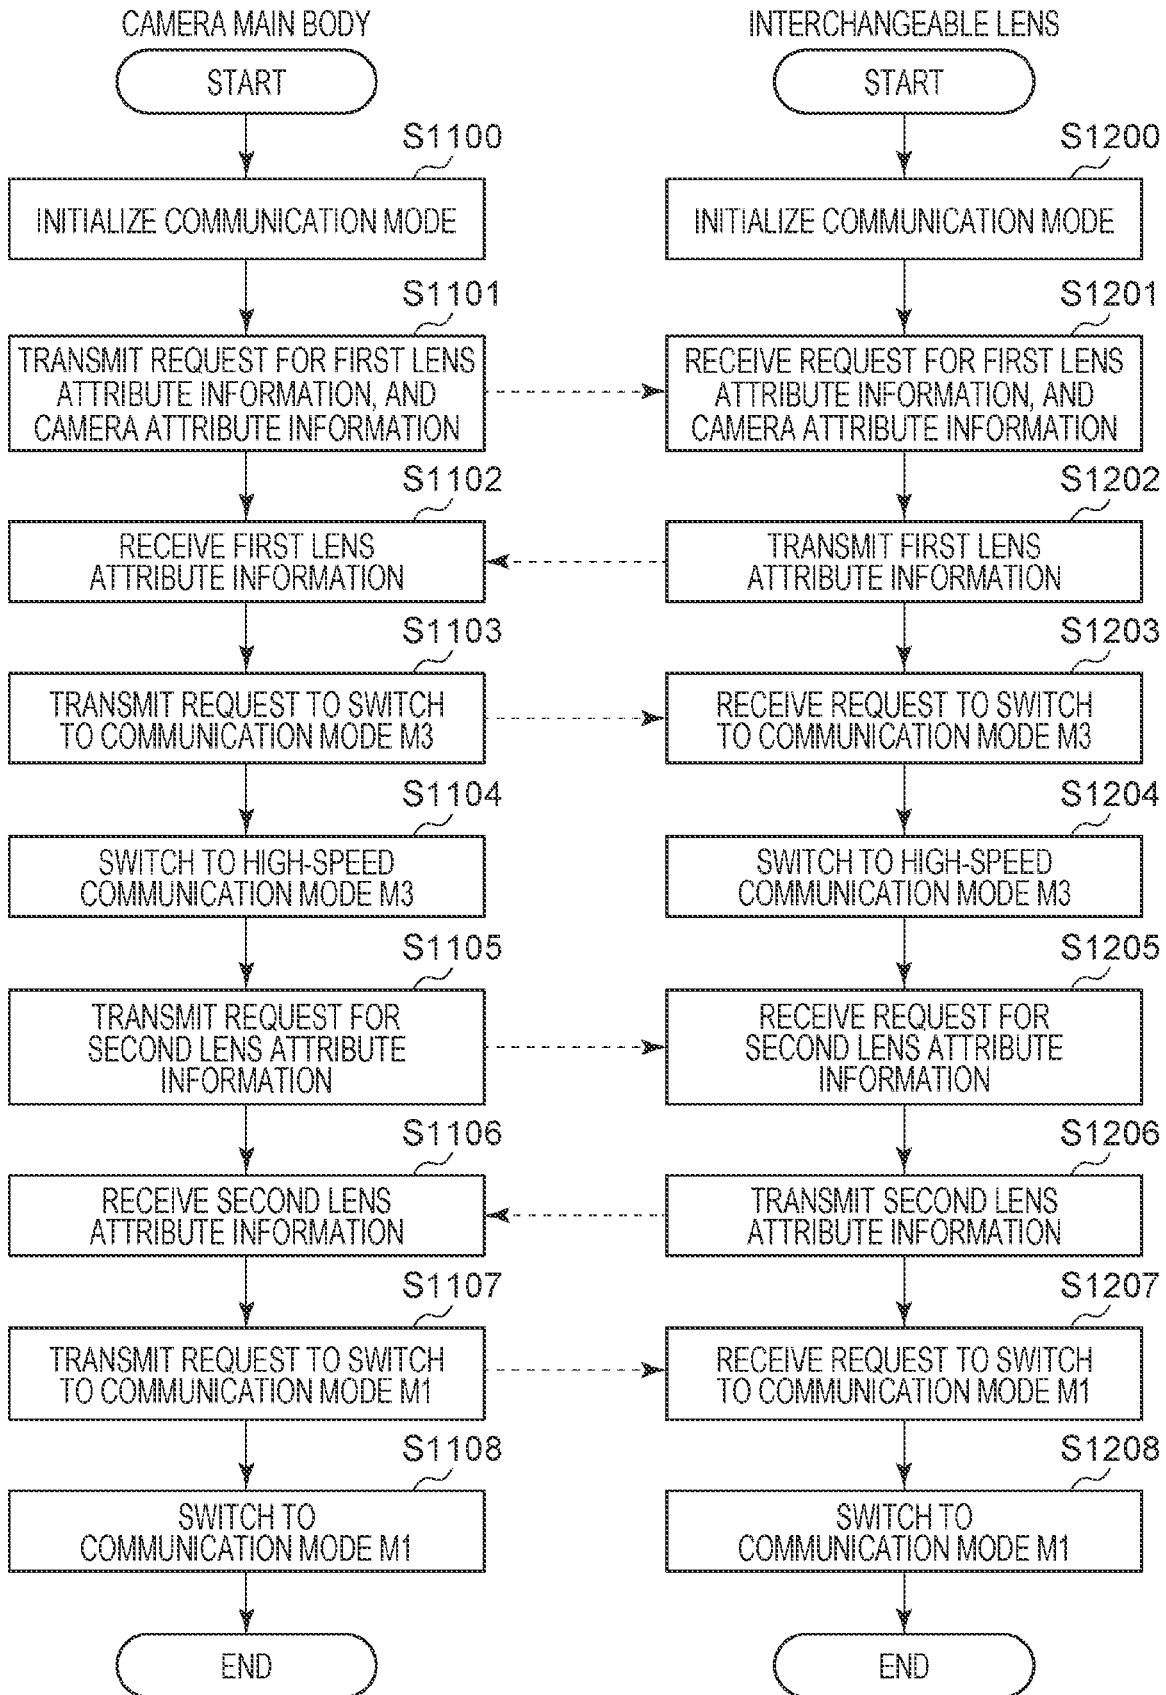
CAMERA MAIN BODY

START

S1100

INITIALIZE COMMUNICATION MODE

S1101

TRANSMIT REQUEST FOR FIRST LENS ATTRIBUTE INFORMATION, AND CAMERA ATTRIBUTE INFORMATION

S1102

RECEIVE FIRST LENS ATTRIBUTE INFORMATION

S1103

TRANSMIT REQUEST TO SWITCH TO COMMUNICATION MODE M3

S1104

SWITCH TO HIGH-SPEED COMMUNICATION MODE M3

S1105

TRANSMIT REQUEST FOR SECOND LENS ATTRIBUTE INFORMATION

S1106

RECEIVE SECOND LENS ATTRIBUTE INFORMATION

S1107

TRANSMIT REQUEST TO SWITCH TO COMMUNICATION MODE M1

S1108

SWITCH TO COMMUNICATION MODE M1

END

INTERCHANGEABLE LENS

START

S1200

INITIALIZE COMMUNICATION MODE

S1201

RECEIVE REQUEST FOR FIRST LENS ATTRIBUTE INFORMATION, AND CAMERA ATTRIBUTE INFORMATION

S1202

TRANSMIT FIRST LENS ATTRIBUTE INFORMATION

S1203

RECEIVE REQUEST TO SWITCH TO COMMUNICATION MODE M3

S1204

SWITCH TO HIGH-SPEED COMMUNICATION MODE M3

S1205

RECEIVE REQUEST FOR SECOND LENS ATTRIBUTE INFORMATION

S1206

TRANSMIT SECOND LENS ATTRIBUTE INFORMATION

S1207

RECEIVE REQUEST TO SWITCH TO COMMUNICATION MODE M1

S1208

SWITCH TO COMMUNICATION MODE M1

END